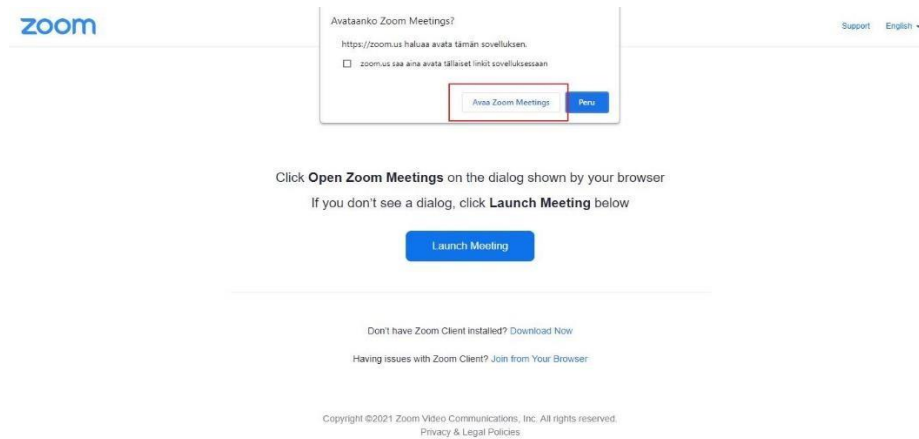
zoom

Avataanko Zoom Meetings?

https://zoom.us haluaa avata tämän sovelluksen.

zoom.us saa aina avata tällaiset linkit sovelluksessaan

Avaa Zoom Meetings

Peru

Support English

Click **Open Zoom Meetings** on the dialog shown by your browser

If you don't see a dialog, click **Launch Meeting** below

Launch Meeting

Don't have Zoom Client installed? Download Now

Having issues with Zoom Client? Join from Your Browser

Copyright ©2021 Zoom Video Communications, Inc. All rights reserved.
Privacy & Legal Policies